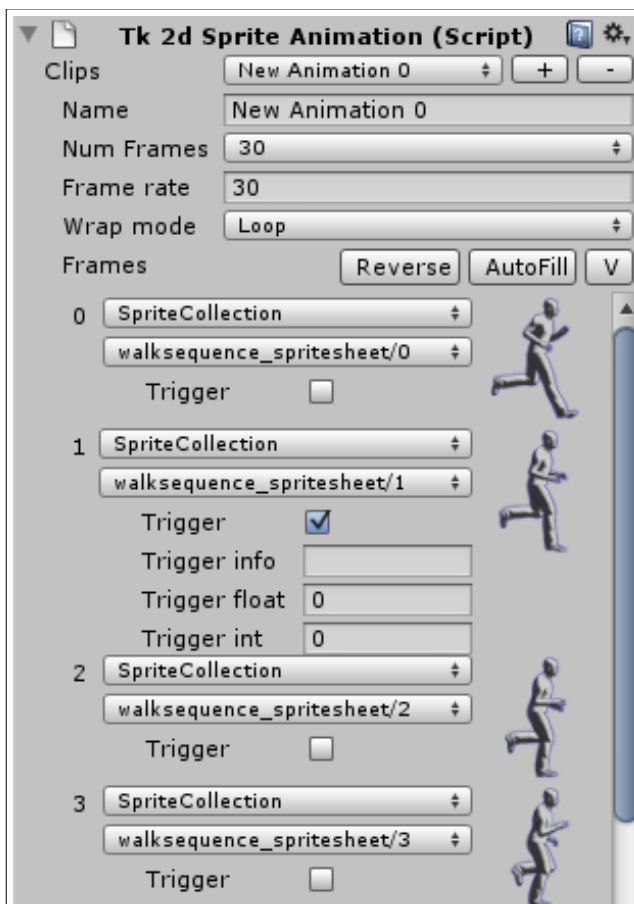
Tk 2d Sprite Animation (Script)

Clips | New Animation 0 | + | -

Name | New Animation 0

Num Frames | 30

Frame rate | 30

Wrap mode | Loop

Frames | Reverse | AutoFill | V

0 SpriteCollection
walksequence_spritesheet/0
Trigger

1 SpriteCollection
walksequence_spritesheet/1
Trigger
Trigger info
Trigger float 0
Trigger int 0

2 SpriteCollection
walksequence_spritesheet/2
Trigger

3 SpriteCollection
walksequence_spritesheet/3
Trigger